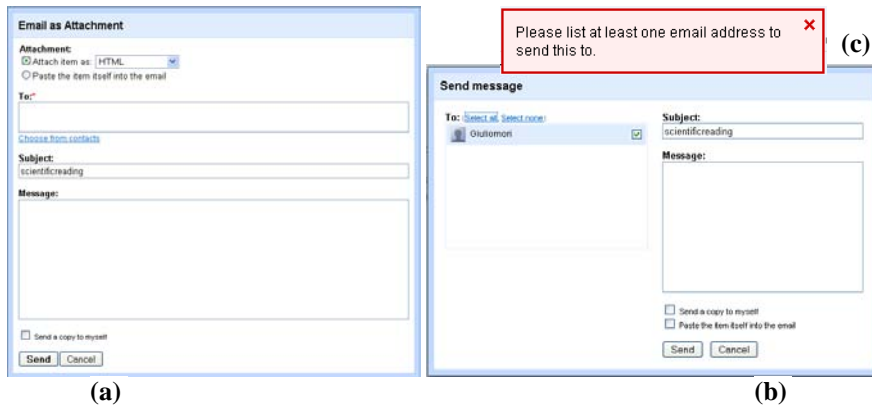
Email as Attachment

Attachment:
Attach item as: HTML
Paste the item itself into the email

To:*

Choose from contacts

Subject:
scientificreading

Message:

Send a copy to myself

Send Cancel

(a)

Please list at least one email address to send this to.

(c)

Send message

To: Select all, Select none
Giuliomori

Subject:
scientificreading

Message:

Send a copy to myself
Paste the item itself into the email

Send Cancel

(b)